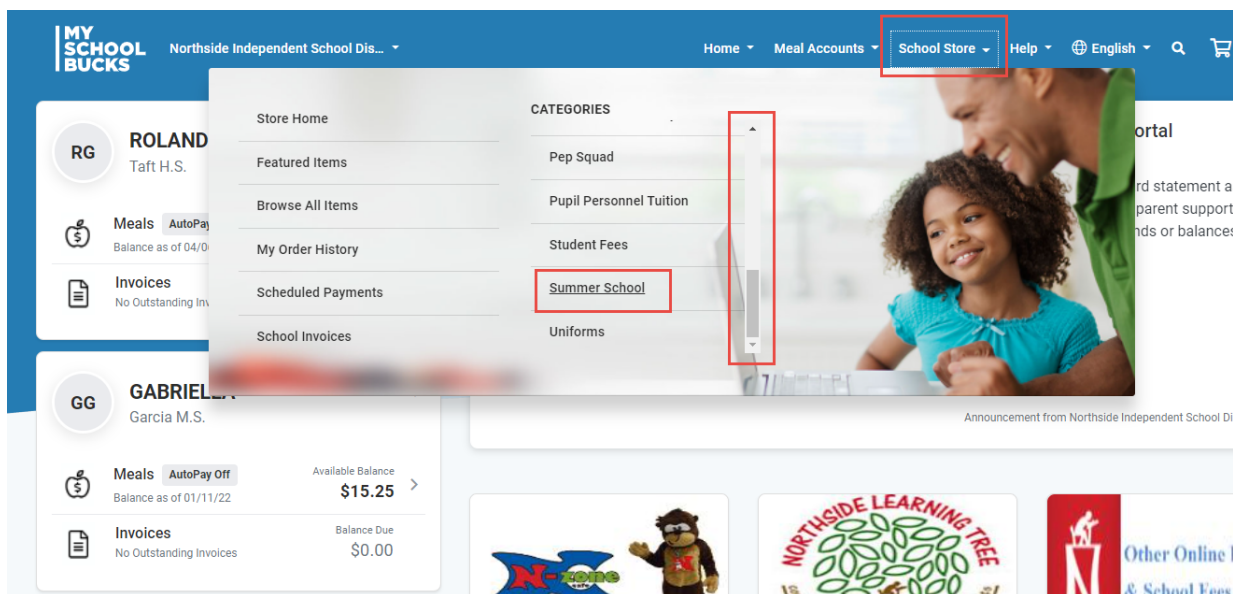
MY SCHOOL BUCKS

Northside Independent School Dis...

Home

Meal Accounts

School Store

Help

English

Store Home

Featured Items

Browse All Items

My Order History

Scheduled Payments

School Invoices

CATEGORIES

Pep Squad

Pupil Personnel Tuition

Student Fees

Summer School

Uniforms

RG

ROLAND

Taft H.S.

Meals AutoPay

Balance as of 04/0

Invoices

No Outstanding Inv

GG

GABRIELLA

Garcia M.S.

Meals AutoPay Off

Balance as of 01/11/22

Available Balance

$15.25

Invoices

No Outstanding Invoices

Balance Due

$0.00

ortal

rd statement a

parent support

nds or balances

Announcement from Northside Independent School Di

N-zone

NORTHSIDE LEARNING TREE

Other Online

& School Fees